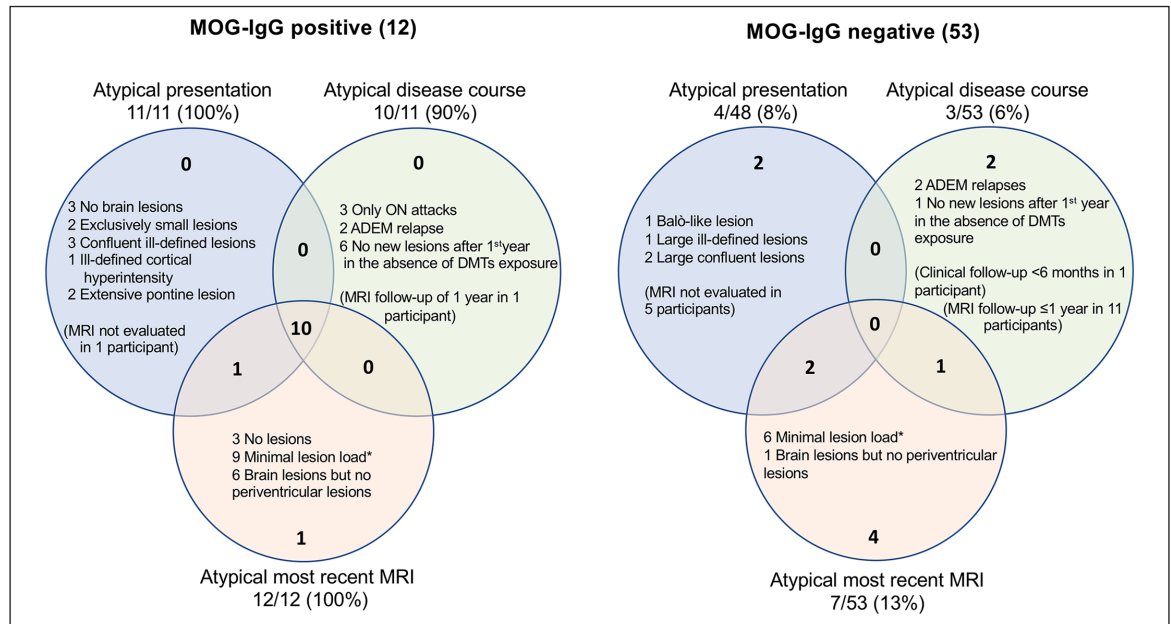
MOG-IgG positive (12)

Atypical presentation
11/11 (100%)

Atypical disease course
10/11 (90%)

0

3 No brain lesions
2 Exclusively small lesions
3 Confluent ill-defined lesions
1 Ill-defined cortical hyperintensity
2 Extensive pontine lesion

(MRI not evaluated in 1 participant)

0

3 Only ON attacks
2 ADEM relapse
6 No new lesions after 1$^{st}$year in the absence of DMTs exposure

(MRI follow-up of 1 year in 1 participant)

0

10

1

0

3 No lesions
9 Minimal lesion load*
6 Brain lesions but no periventricular lesions

1

Atypical most recent MRI
12/12 (100%)

MOG-IgG negative (53)

Atypical presentation
4/48 (8%)

Atypical disease course
3/53 (6%)

2

1 Balò-like lesion
1 Large ill-defined lesions
2 Large confluent lesions

(MRI not evaluated in 5 participants)

2

2 ADEM relapses
1 No new lesions after 1$^{st}$ year in the absence of DMTs exposure

(Clinical follow-up <6 months in 1 participant)
(MRI follow-up ≤1 year in 11 participants)

0

0

2

1

6 Minimal lesion load*
1 Brain lesions but no periventricular lesions

4

Atypical most recent MRI
7/53 (13%)